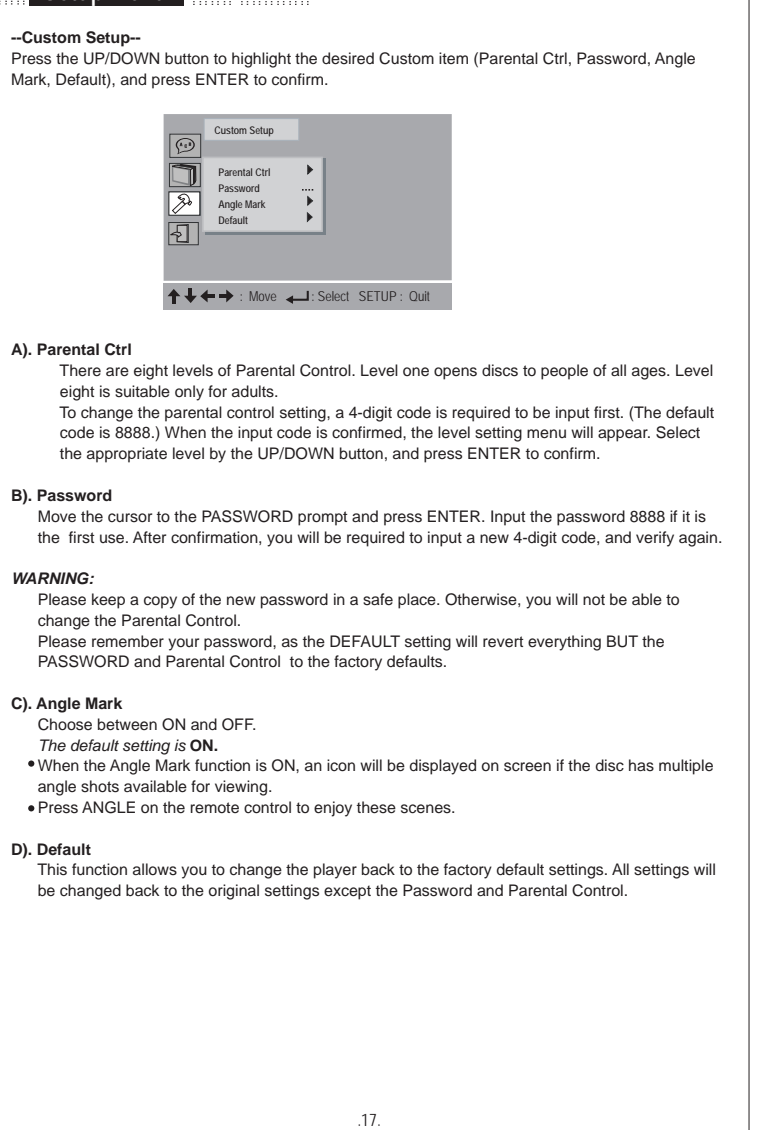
--Custom Setup--
Press the UP/DOWN button to highlight the desired Custom item (Parental Ctrl, Password, Angle Mark, Default), and press ENTER to confirm.

Custom Setup
Parental Ctrl
Password ....
Angle Mark
Default

: Move : Select SETUP : Quit

A). Parental Ctrl
There are eight levels of Parental Control. Level one opens discs to people of all ages. Level eight is suitable only for adults.
To change the parental control setting, a 4-digit code is required to be input first. (The default code is 8888.) When the input code is confirmed, the level setting menu will appear. Select the appropriate level by the UP/DOWN button, and press ENTER to confirm.

B). Password
Move the cursor to the PASSWORD prompt and press ENTER. Input the password 8888 if it is the first use. After confirmation, you will be required to input a new 4-digit code, and verify again.

WARNING:
Please keep a copy of the new password in a safe place. Otherwise, you will not be able to change the Parental Control.
Please remember your password, as the DEFAULT setting will revert everything BUT the PASSWORD and Parental Control to the factory defaults.

C). Angle Mark
Choose between ON and OFF.
The default setting is ON.
• When the Angle Mark function is ON, an icon will be displayed on screen if the disc has multiple angle shots available for viewing.
• Press ANGLE on the remote control to enjoy these scenes.

D). Default
This function allows you to change the player back to the factory default settings. All settings will be changed back to the original settings except the Password and Parental Control.

.17.